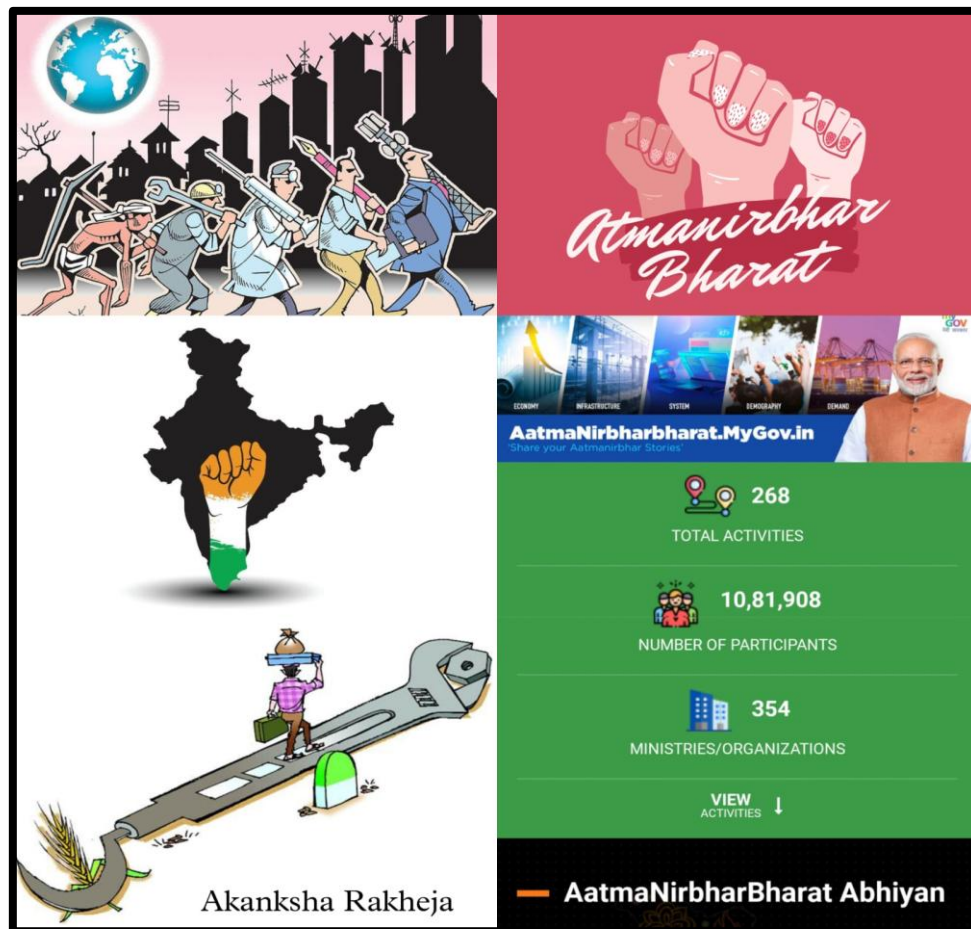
Atmanirbhar Bharat

ECONOMY INFRASTRUCTURE SYSTEM DEMOGRAPHY DEMAND

GOV

AatmaNirbharbharat.MyGov.in
'Share your Aatmanirbhar Stories'

268
TOTAL ACTIVITIES

10,81,908
NUMBER OF PARTICIPANTS

354
MINISTRIES/ORGANIZATIONS

VIEW ACTIVITIES ↓

Akanksha Rakheja

AatmaNirbharBharat Abhiyan